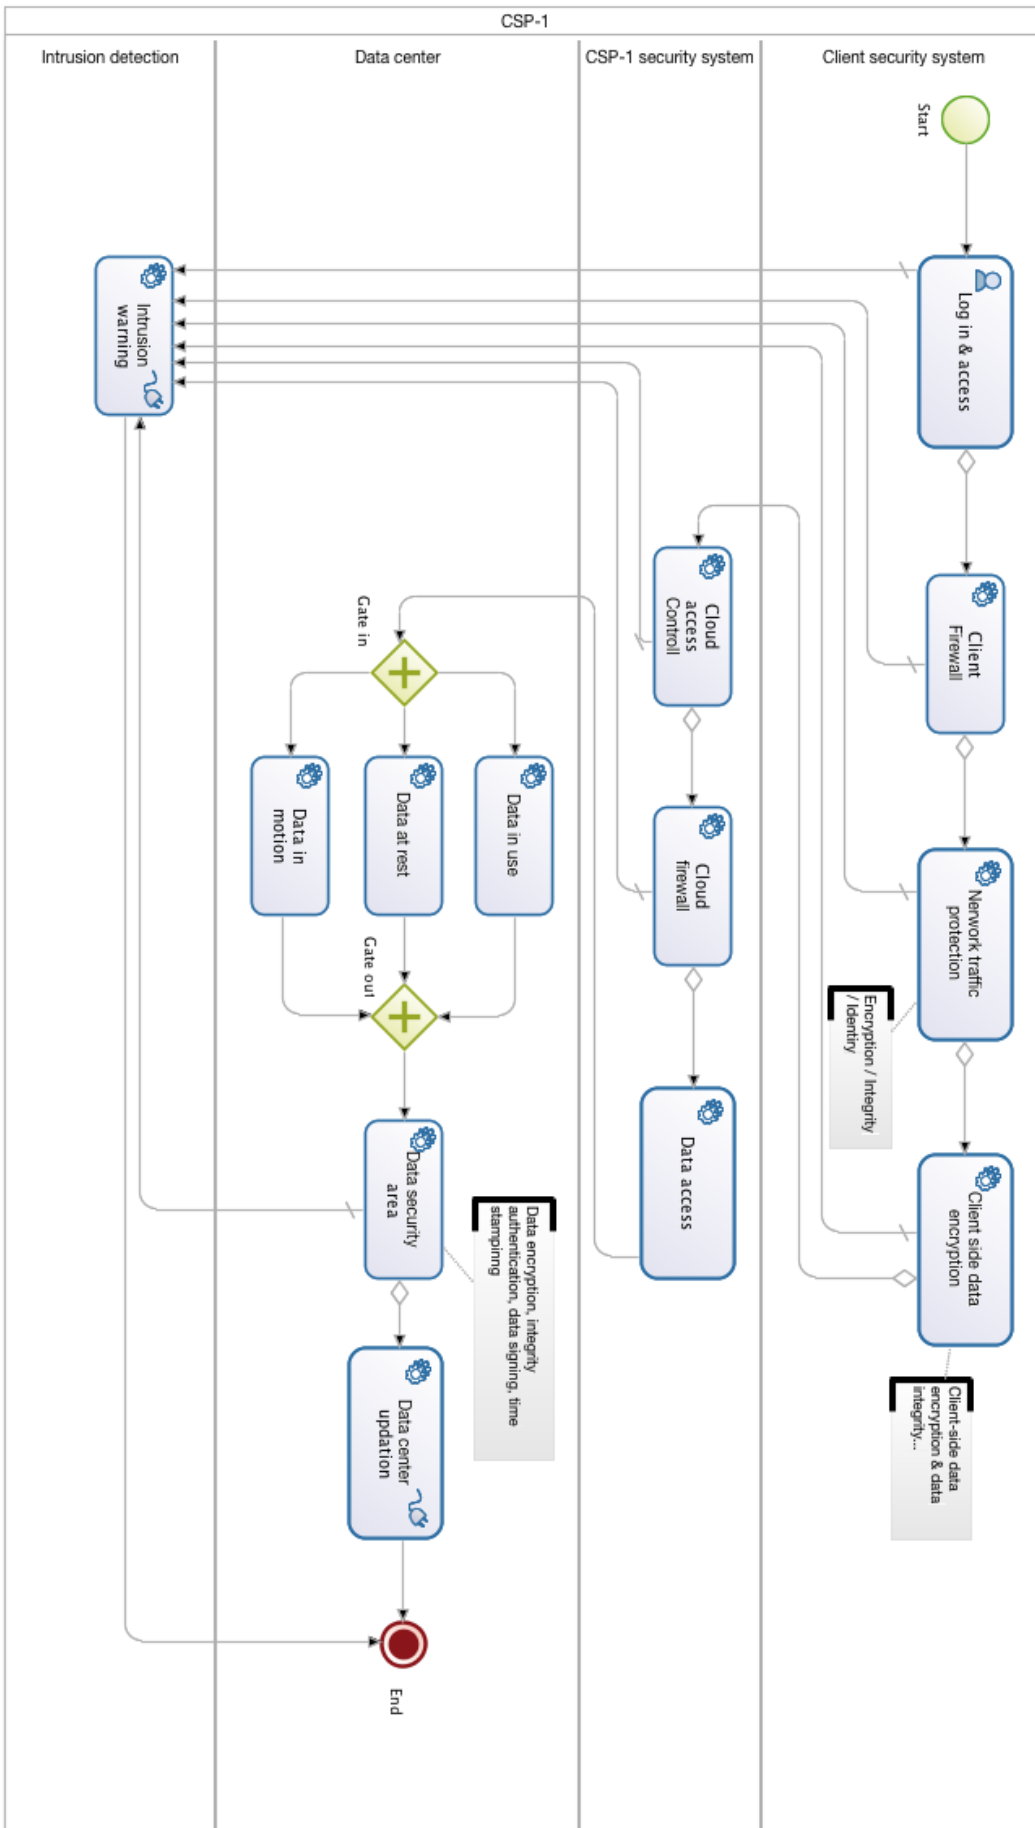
CSP-1

Intrusion detection

Data center

CSP-1 security system

Client security system

Start

Log in & access

Intrusion warning

Cloud access Controll

Client Firewall

Gate in

Data in motion

Data at rest

Data in use

Cloud firewall

Network traffic protection

Encryption / Integrity / Identity

Gate out

Data access

Data security area

Data encryption, integrity authentication, data signing, time stamping

Client side data encryption

Client-side data encryption & data integrity...

Data center updation

End